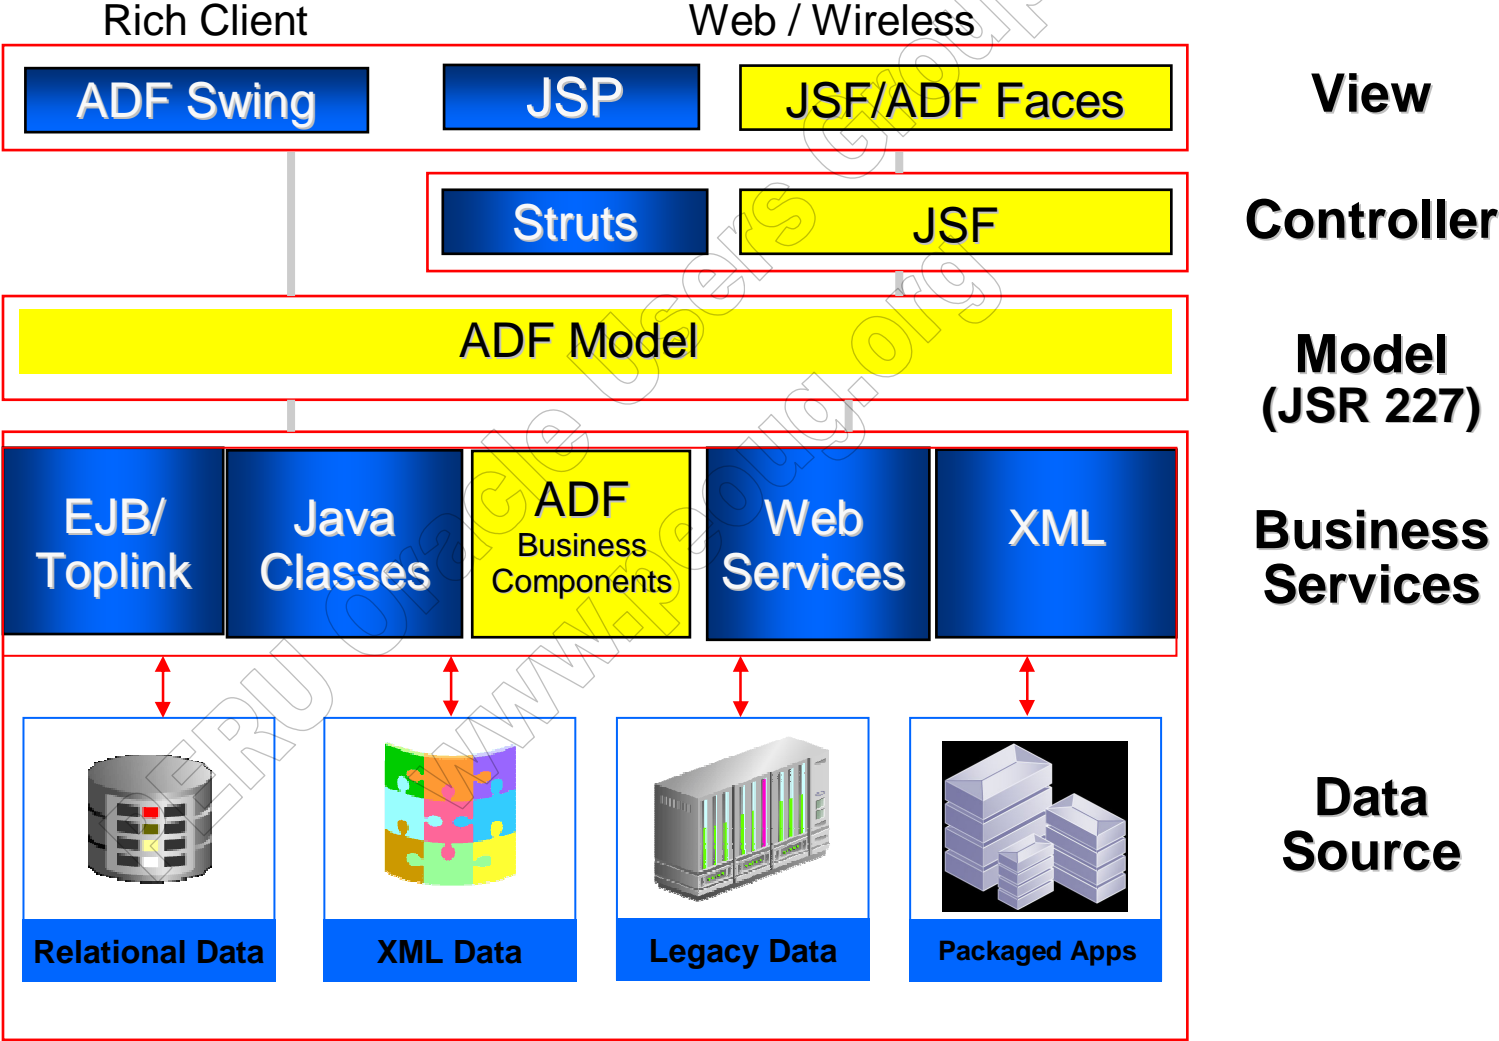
Rich Client

Web / Wireless

ADF Swing

JSP

JSF/ADF Faces

View

Struts

JSF

Controller

ADF Model

Model (JSR 227)

EJB/ Toplink

Java Classes

ADF Business Components

Web Services

XML

Business Services

Relational Data

XML Data

Legacy Data

Packaged Apps

Data Source

PERU Oracle Users Group www.peoug.org